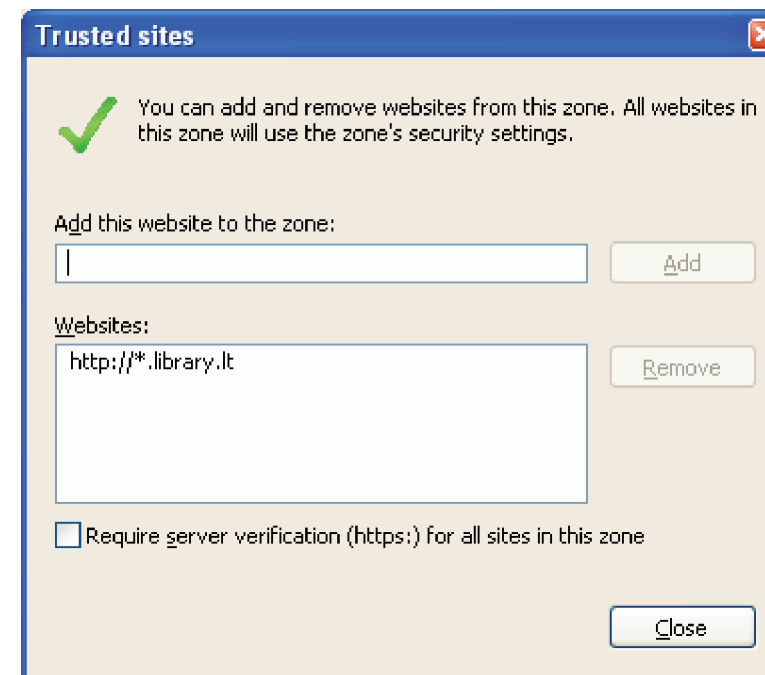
Trusted sites

You can add and remove websites from this zone. All websites in this zone will use the zone's security settings.

Add this website to the zone:

Add

Websites:

http://*.library.lt

Remove

Require server verification (https:) for all sites in this zone

Close